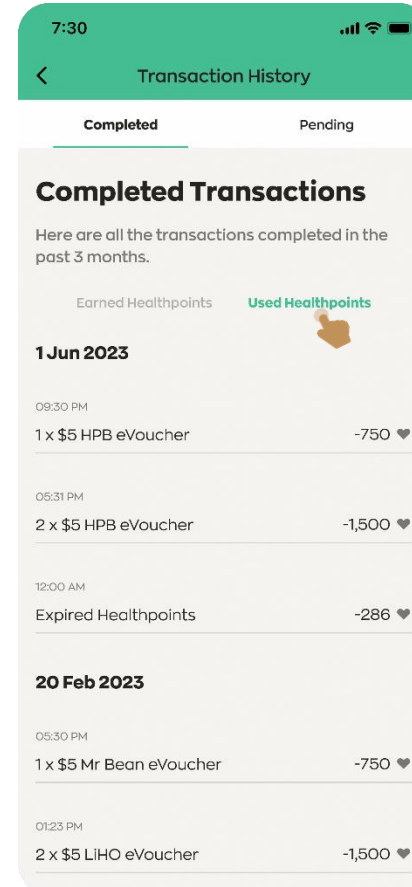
7:30

Transaction History

Completed

Pending

Completed Transactions

Here are all the transactions completed in the past 3 months.

Earned Healthpoints

Used Healthpoints

1 Jun 2023

09:30 PM

1 x $5 HPB eVoucher

-750

05:31 PM

2 x $5 HPB eVoucher

-1,500

12:00 AM

Expired Healthpoints

-286

20 Feb 2023

05:30 PM

1 x $5 Mr Bean eVoucher

-750

01:23 PM

2 x $5 LiHO eVoucher

-1,500